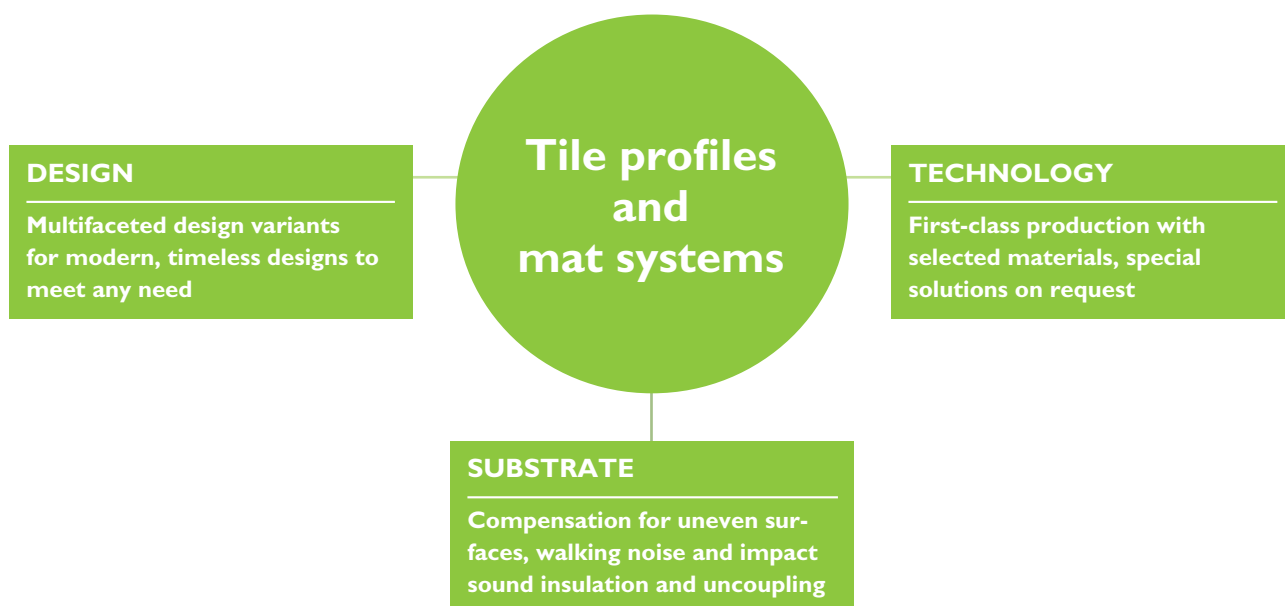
Tile profiles and mat systems

DESIGN

Multifaceted design variants for modern, timeless designs to meet any need

TECHNOLOGY

First-class production with selected materials, special solutions on request

SUBSTRATE

Compensation for uneven surfaces, walking noise and impact sound insulation and uncoupling